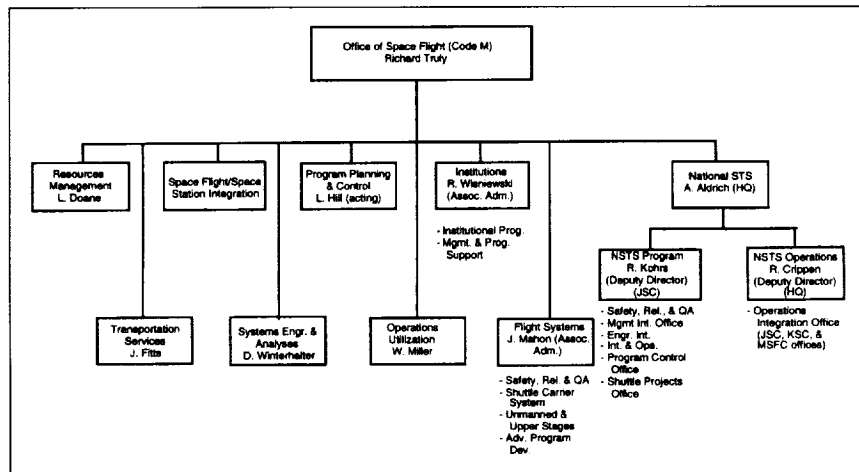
Office of Space Flight (Code M)
Richard Truly

Resources Management
L. Doane

Space Flight/Space Station Integration

Program Planning & Control
L. Hill (acting)

Institutions
R. Wisniewski
(Assoc. Adm.)

- Institutional Prog.
- Mgmt. & Prog. Support

National STS
A. Aldrich (HQ)

NSTS Program
R. Kohrs
(Deputy Director)
(JSC)

- Safety, Rel., & QA
- Mgmt Int. Office
- Engr. Int.
- Int. & Ops.
- Program Control Office
- Shuttle Projects Office

NSTS Operations
R. Crippen
(Deputy Director)
(HQ)

- Operations Integration Office (JSC, KSC, & MSFC offices)

Transportation Services
J. Fitts

Systems Engr. & Analyses
D. Winterhalter

Operations Utilization
W. Miller

Flight Systems
J. Mahon (Assoc. Adm.)

- Safety, Rel. & QA
- Shuttle Carrier System
- Unmanned & Upper Stages
- Adv. Program Dev